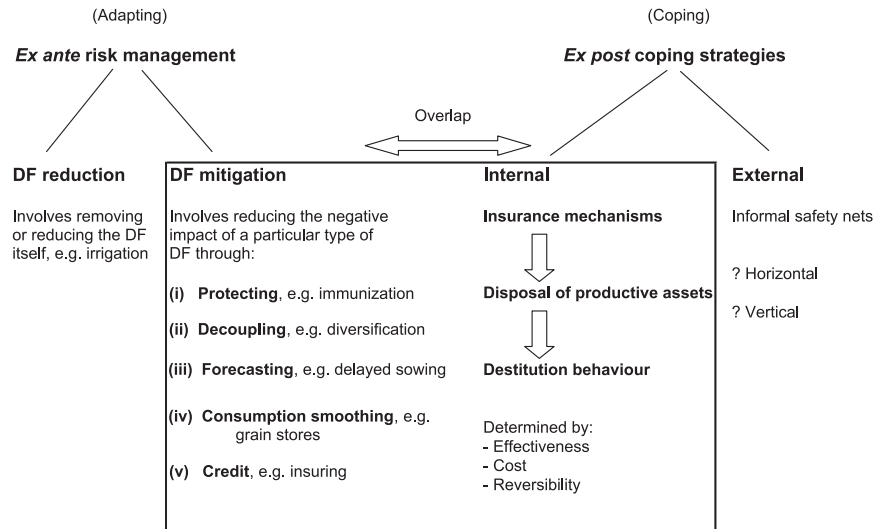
(Adapting)

*Ex ante* risk management

(Coping)

*Ex post* coping strategies

Overlap

**DF reduction**

Involves removing or reducing the DF itself, e.g. irrigation

**DF mitigation**

Involves reducing the negative impact of a particular type of DF through:

(i) **Protecting**, e.g. immunization

(ii) **Decoupling**, e.g. diversification

(iii) **Forecasting**, e.g. delayed sowing

(iv) **Consumption smoothing**, e.g. grain stores

(v) **Credit**, e.g. insuring

**Internal**

**Insurance mechanisms**

**Disposal of productive assets**

**Destitution behaviour**

Determined by:
- Effectiveness
- Cost
- Reversibility

**External**

Informal safety nets

? Horizontal

? Vertical